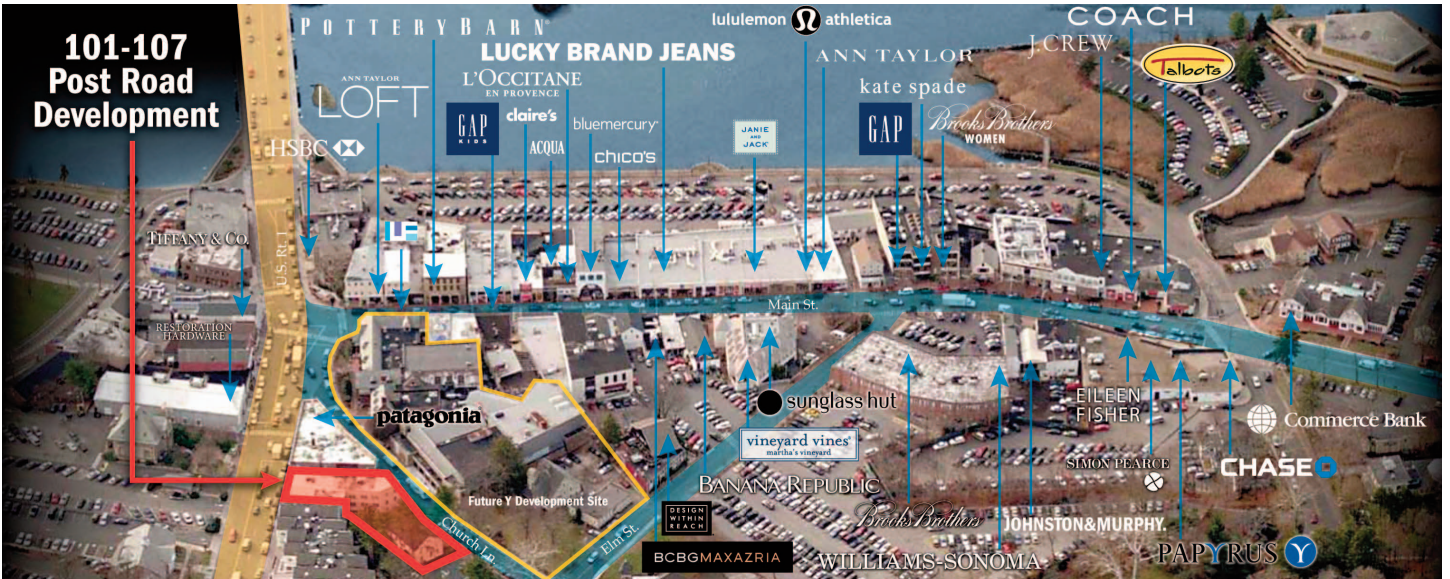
101-107
Post Road
Development

POTTERYBARN

lululemon athletica

COACH

LUCKY BRAND JEANS

ANN TAYLOR

J.CREW

Talbots

ANN TAYLOR
LOFT

L'OCCITANE
EN PROVENCE

kate spade

GAP
KIDS

claire's

bluemercury

GAP

Brooks Brothers
WOMEN

HSBC

ACQUA

chico's

JANIE AND JACK

TIFFANY & CO.

U.S. Rt. 1

Main St.

RESTORATION HARDWARE

patagonia

sunglass hut

EILEEN FISHER

Commerce Bank

vineyard vines
martha's vineyard

SIMON PEARCE

CHASE

Future Y Development Site

BANANA REPUBLIC

Church Ln.

Elm St.

DESIGN WITHIN REACH

Brooks Brothers

JOHNSTON&MURPHY.

BCBGMAXAZRIA

WILLIAMS-SONOMA

PAPYRUS